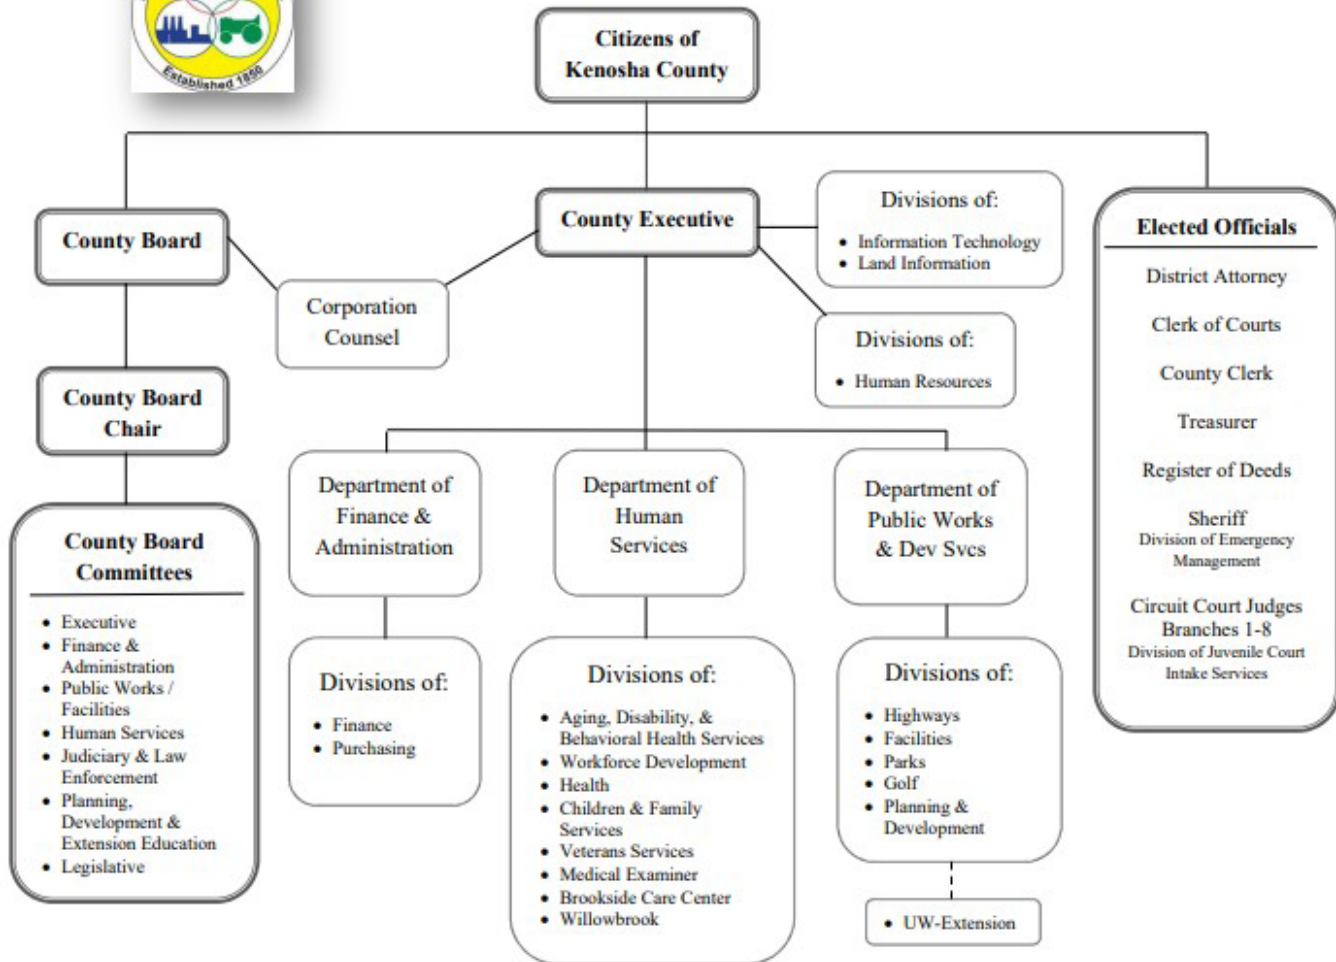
Established 1850

Citizens of Kenosha County

County Board

County Executive

Divisions of:
• Information Technology
• Land Information

Elected Officials

District Attorney

Clerk of Courts

County Clerk

Treasurer

Register of Deeds

Sheriff
Division of Emergency Management

Circuit Court Judges Branches 1-8
Division of Juvenile Court Intake Services

Corporation Counsel

Divisions of:
• Human Resources

County Board Chair

Department of Finance & Administration

Department of Human Services

Department of Public Works & Dev Svcs

County Board Committees
• Executive
• Finance & Administration
• Public Works / Facilities
• Human Services
• Judiciary & Law Enforcement
• Planning, Development & Extension Education
• Legislative

Divisions of:
• Finance
• Purchasing

Divisions of:
• Aging, Disability, & Behavioral Health Services
• Workforce Development
• Health
• Children & Family Services
• Veterans Services
• Medical Examiner
• Brookside Care Center
• Willowbrook

Divisions of:
• Highways
• Facilities
• Parks
• Golf
• Planning & Development

• UW-Extension